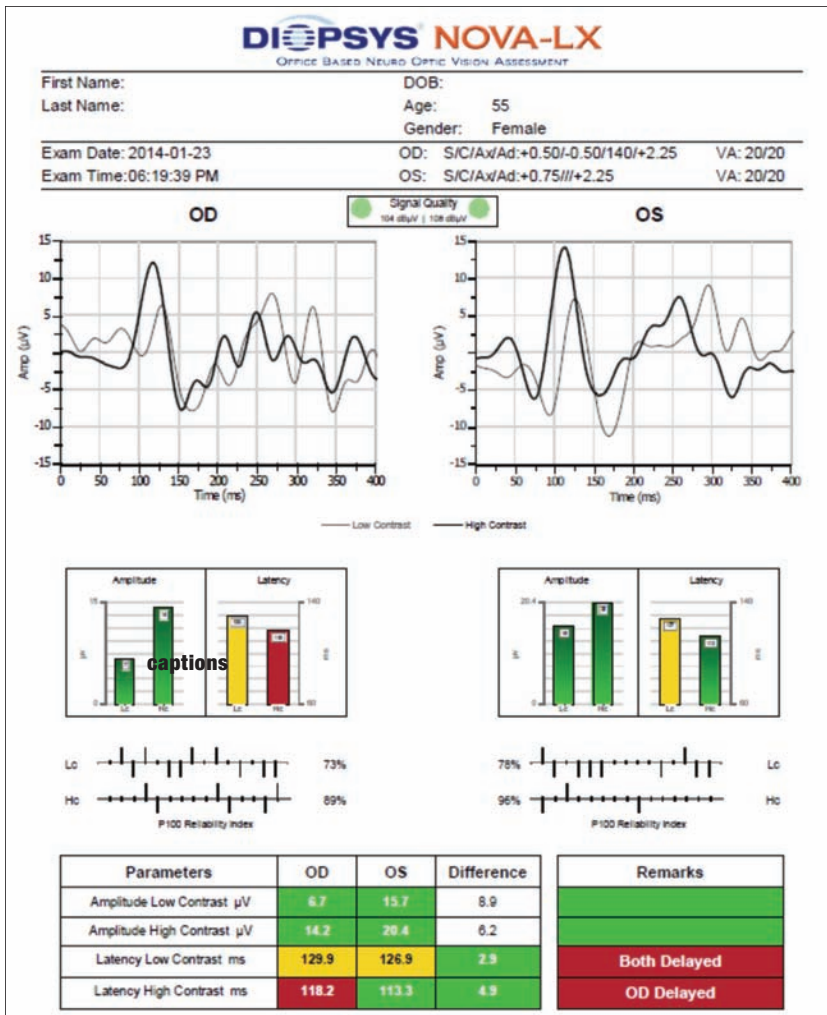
DIOPSYS® NOVA-LX
OFFICE BASED NEURO OPTIC VISION ASSESSMENT

First Name:
Last Name:
DOB:
Age: 55
Gender: Female

Exam Date: 2014-01-23
Exam Time: 06:19:39 PM
OD: S/C/Ax/Ad:+0.50/-0.50/140/+2.25
OS: S/C/Ax/Ad:+0.75///+2.25
VA: 20/20
VA: 20/20

Signal Quality
104 dbμV | 108 dbμV

OD

OS

15
10
5
0
-5
-10
-15
Amp (μV)
0 50 100 150 200 250 300 350 400
Time (ms)

15
10
5
0
-5
-10
-15
Amp (μV)
0 50 100 150 200 250 300 350 400
Time (ms)

Low Contrast
High Contrast

Amplitude
Latency
15
0
μV
140
60
ms
Lc Hc
Lc Hc
captions

Amplitude
Latency
20.4
0
μV
140
60
ms
Lc Hc
Lc Hc

Lc 73%
Hc 89%
P100 Reliability Index

78% Lc
96% Hc
P100 Reliability Index

| Parameters | OD | OS | Difference |
|---|---|---|---|
| Amplitude Low Contrast μV | 6.7 | 15.7 | 8.9 |
| Amplitude High Contrast μV | 14.2 | 20.4 | 6.2 |
| Latency Low Contrast ms | 129.9 | 126.9 | 2.9 |
| Latency High Contrast ms | 118.2 | 113.3 | 4.9 |

| Remarks |
|---|
| |
| |
| Both Delayed |
| OD Delayed |